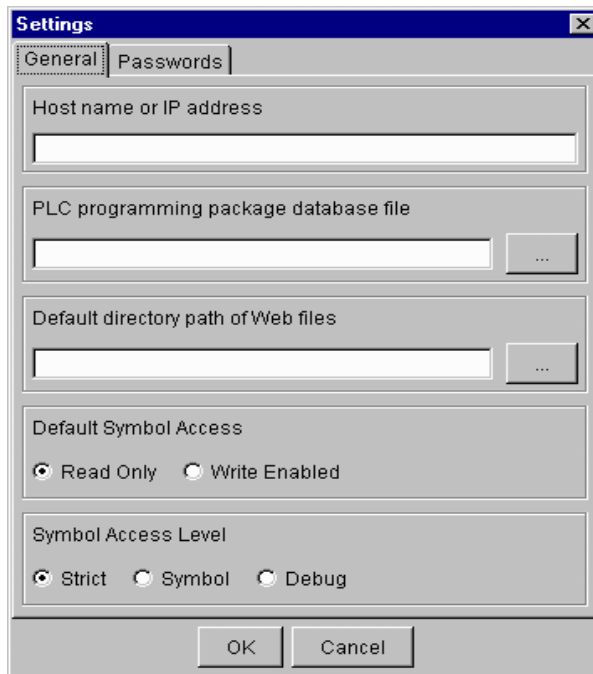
Settings

General | Passwords

Host name or IP address

PLC programming package database file

...

Default directory path of Web files

...

Default Symbol Access

Read Only   Write Enabled

Symbol Access Level

Strict   Symbol   Debug

OK   Cancel